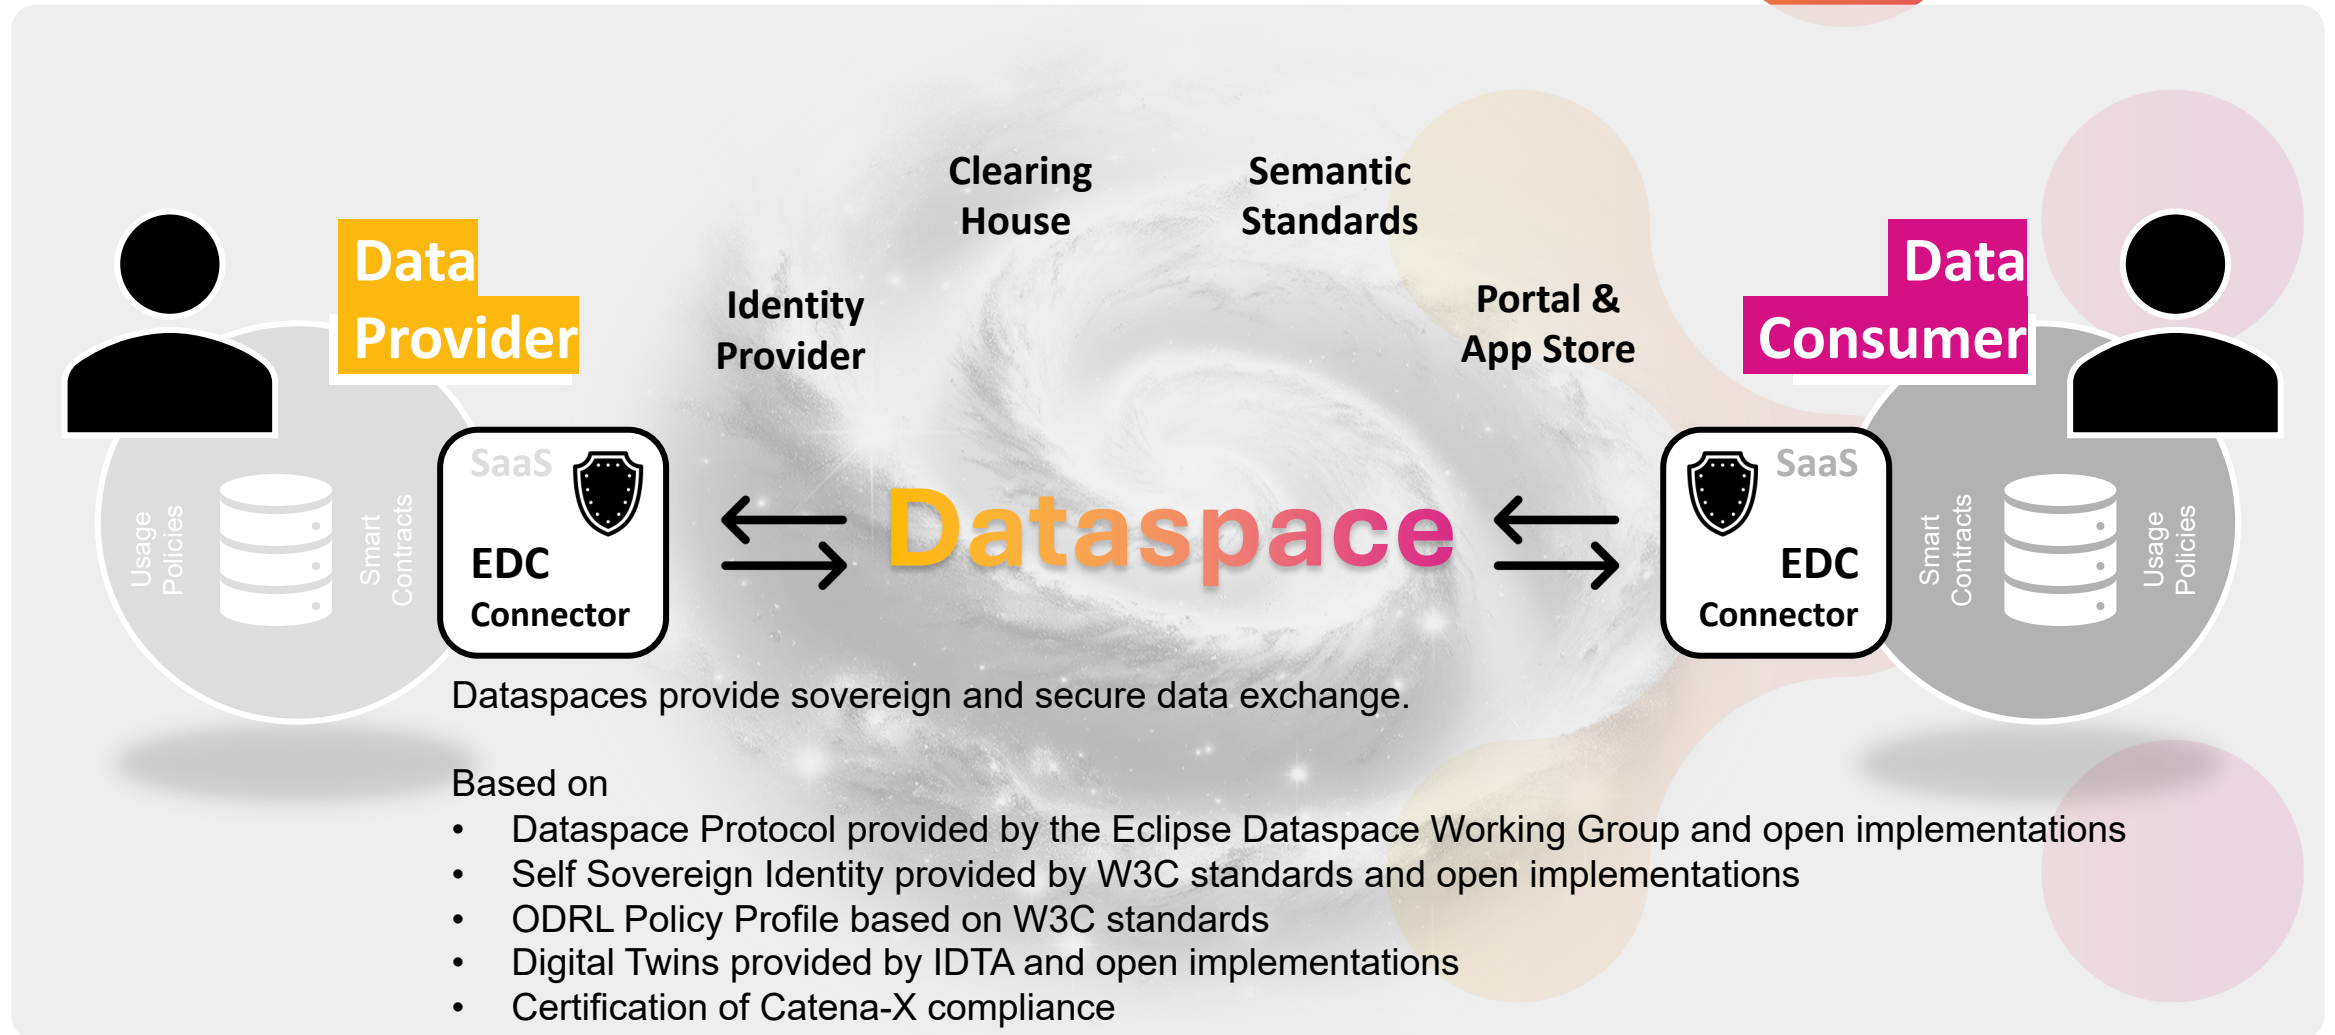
Data Provider

Usage Policies

Smart Contracts

SaaS

EDC Connector

Identity Provider

Clearing House

Semantic Standards

Portal & App Store

Dataspace

Data Consumer

SaaS

EDC Connector

Smart Contracts

Usage Policies

Dataspaces provide sovereign and secure data exchange.

Based on
• Dataspace Protocol provided by the Eclipse Dataspace Working Group and open implementations
• Self Sovereign Identity provided by W3C standards and open implementations
• ODRL Policy Profile based on W3C standards
• Digital Twins provided by IDTA and open implementations
• Certification of Catena-X compliance